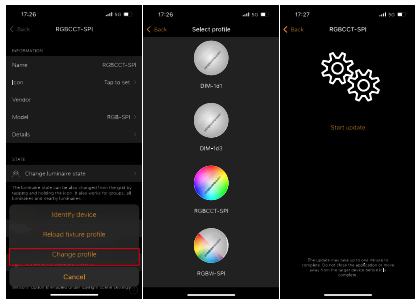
17:26
5G
< Back
RGBCCT-SPI
INFORMATION
Name
RGBCCT-SPI
Icon
Tap to set >
Vendor
Model
RGB-SPI >
Details >
STATE
Change luminaire state >
The luminaire state can be also changed from the grid by tapping and holding the icon. It also works for groups, all luminaires and nearby luminaires.
Identify device
Reload fixture profile
Change profile
Cancel
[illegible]

17:26
5G
< Back
Select profile
DIM-1d1
DIM-1d3
RGBCCT-SPI
RGBW-SPI

17:27
5G
< Back
RGBCCT-SPI
Start update
The update may take some time to complete. Do not close the application or move away from the target device before it's complete.